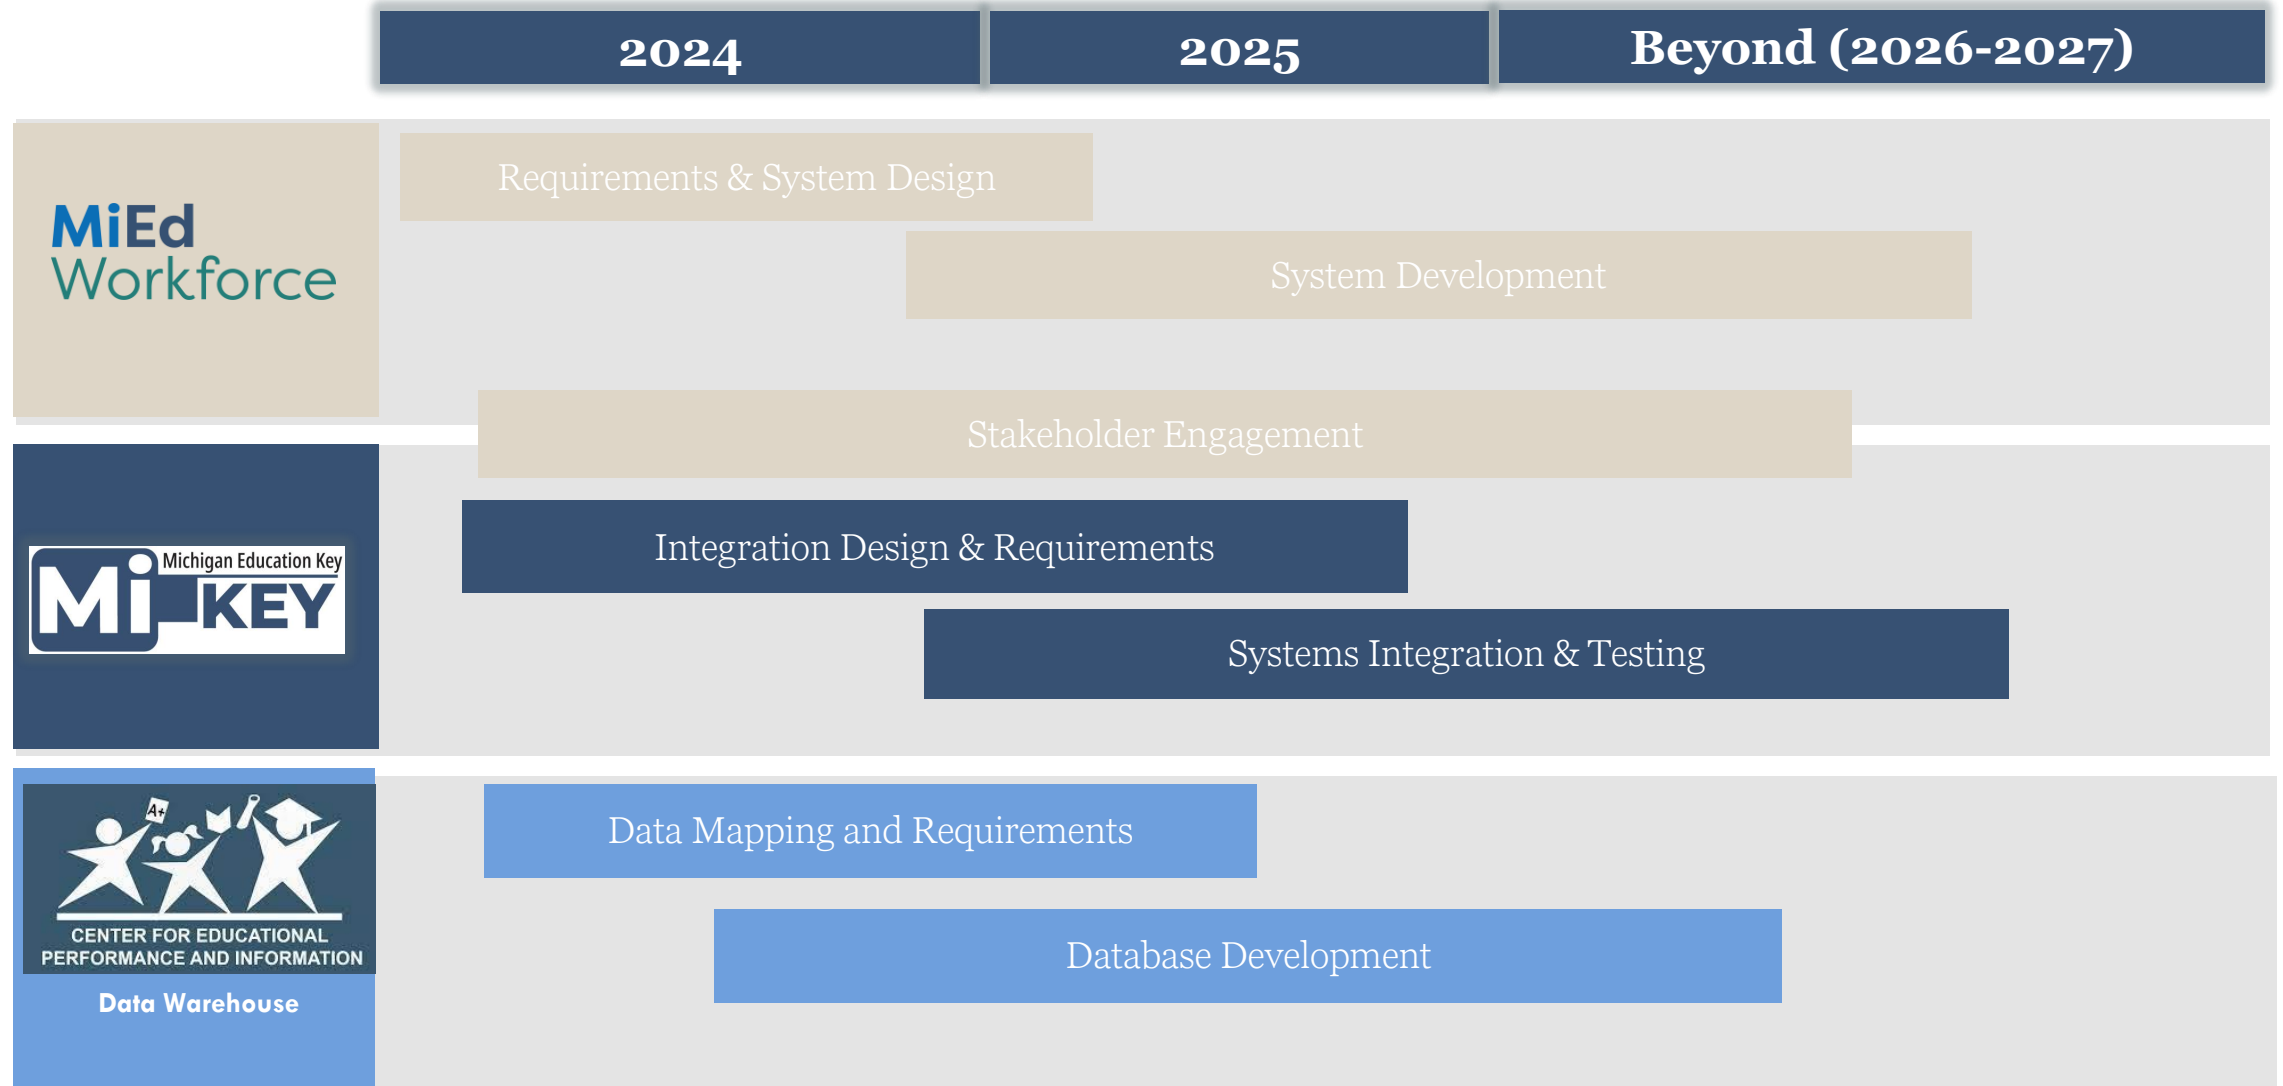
2024

2025

Beyond (2026-2027)

MiEd Workforce

Requirements & System Design

System Development

Stakeholder Engagement

Michigan Education Key

Mi KEY

Integration Design & Requirements

Systems Integration & Testing

A+

CENTER FOR EDUCATIONAL PERFORMANCE AND INFORMATION

Data Warehouse

Data Mapping and Requirements

Database Development